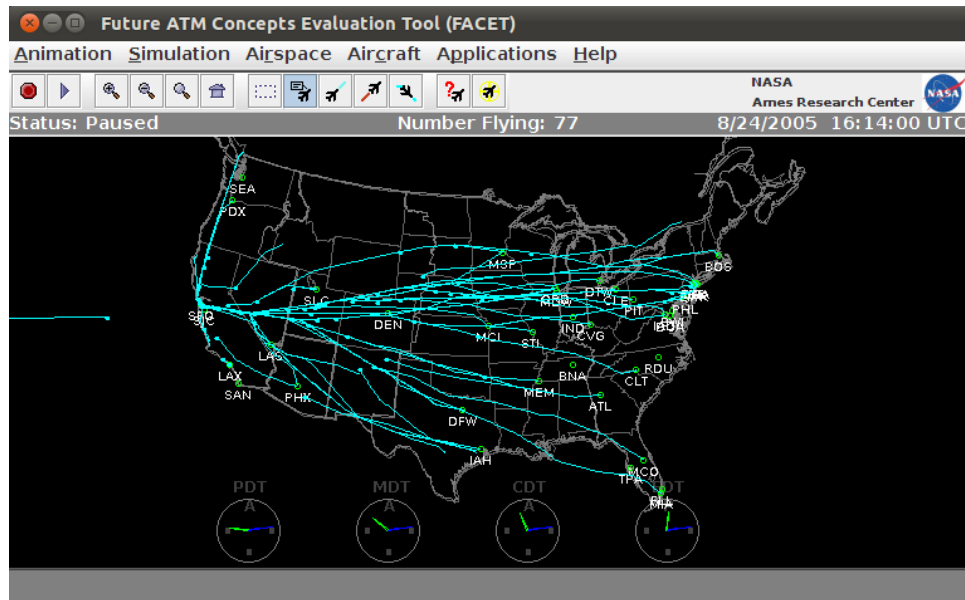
Future ATM Concepts Evaluation Tool (FACET)

Animation Simulation Airspace Aircraft Applications Help

NASA
Ames Research Center

Status: Paused Number Flying: 77 8/24/2005 16:14:00 UTC

SEA
PDX
MSP
BOS
SLC
ORD
MDW
DTW
CLE
PIT
PHL
SFO
SJC
DEN
IND
CVG
MCI
STL
LAS
RDU
BNA
LAX
CLT
SAN
PHX
MEM
ATL
DFW
IAH
MCO
TPA
MIA
PDT
MDT
CDT
EDT